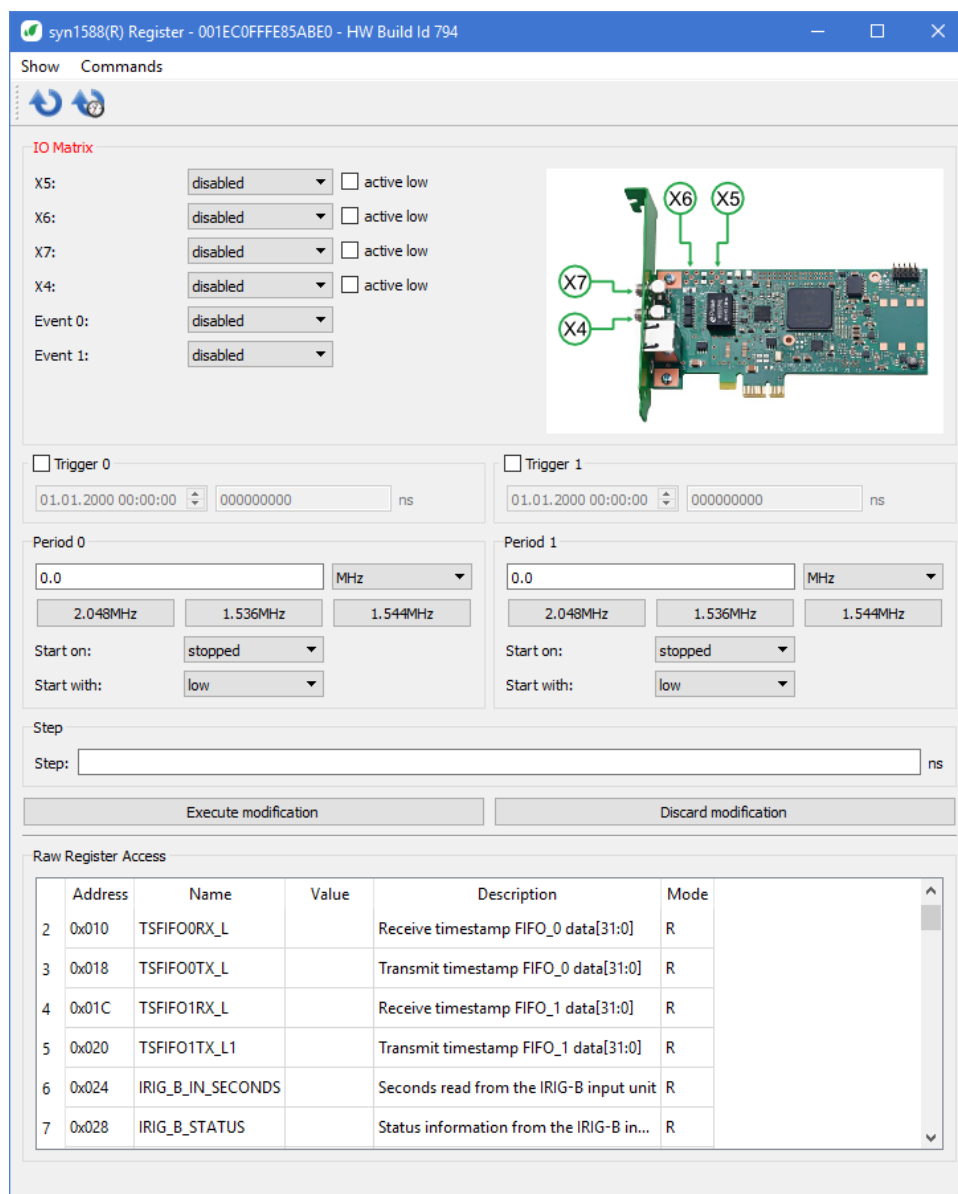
syn1588(R) Register - 001EC0FFFE85ABE0 - HW Build Id 794

Show Commands

IO Matrix

X5: disabled active low
X6: disabled active low
X7: disabled active low
X4: disabled active low
Event 0: disabled
Event 1: disabled

X6 X5 X7 X4

Trigger 0
01.01.2000 00:00:00 000000000 ns

Trigger 1
01.01.2000 00:00:00 000000000 ns

Period 0
0.0 MHz
2.048MHz 1.536MHz 1.544MHz
Start on: stopped
Start with: low

Period 1
0.0 MHz
2.048MHz 1.536MHz 1.544MHz
Start on: stopped
Start with: low

Step
Step: ns

Execute modification
Discard modification

Raw Register Access

| | Address | Name | Value | Description | Mode |
|---|---|---|---|---|---|
| 2 | 0x010 | TSFIFO0RX_L | | Receive timestamp FIFO_0 data[31:0] | R |
| 3 | 0x018 | TSFIFO0TX_L | | Transmit timestamp FIFO_0 data[31:0] | R |
| 4 | 0x01C | TSFIFO1RX_L | | Receive timestamp FIFO_1 data[31:0] | R |
| 5 | 0x020 | TSFIFO1TX_L1 | | Transmit timestamp FIFO_1 data[31:0] | R |
| 6 | 0x024 | IRIG_B_IN_SECONDS | | Seconds read from the IRIG-B input unit | R |
| 7 | 0x028 | IRIG_B_STATUS | | Status information from the IRIG-B in... | R |